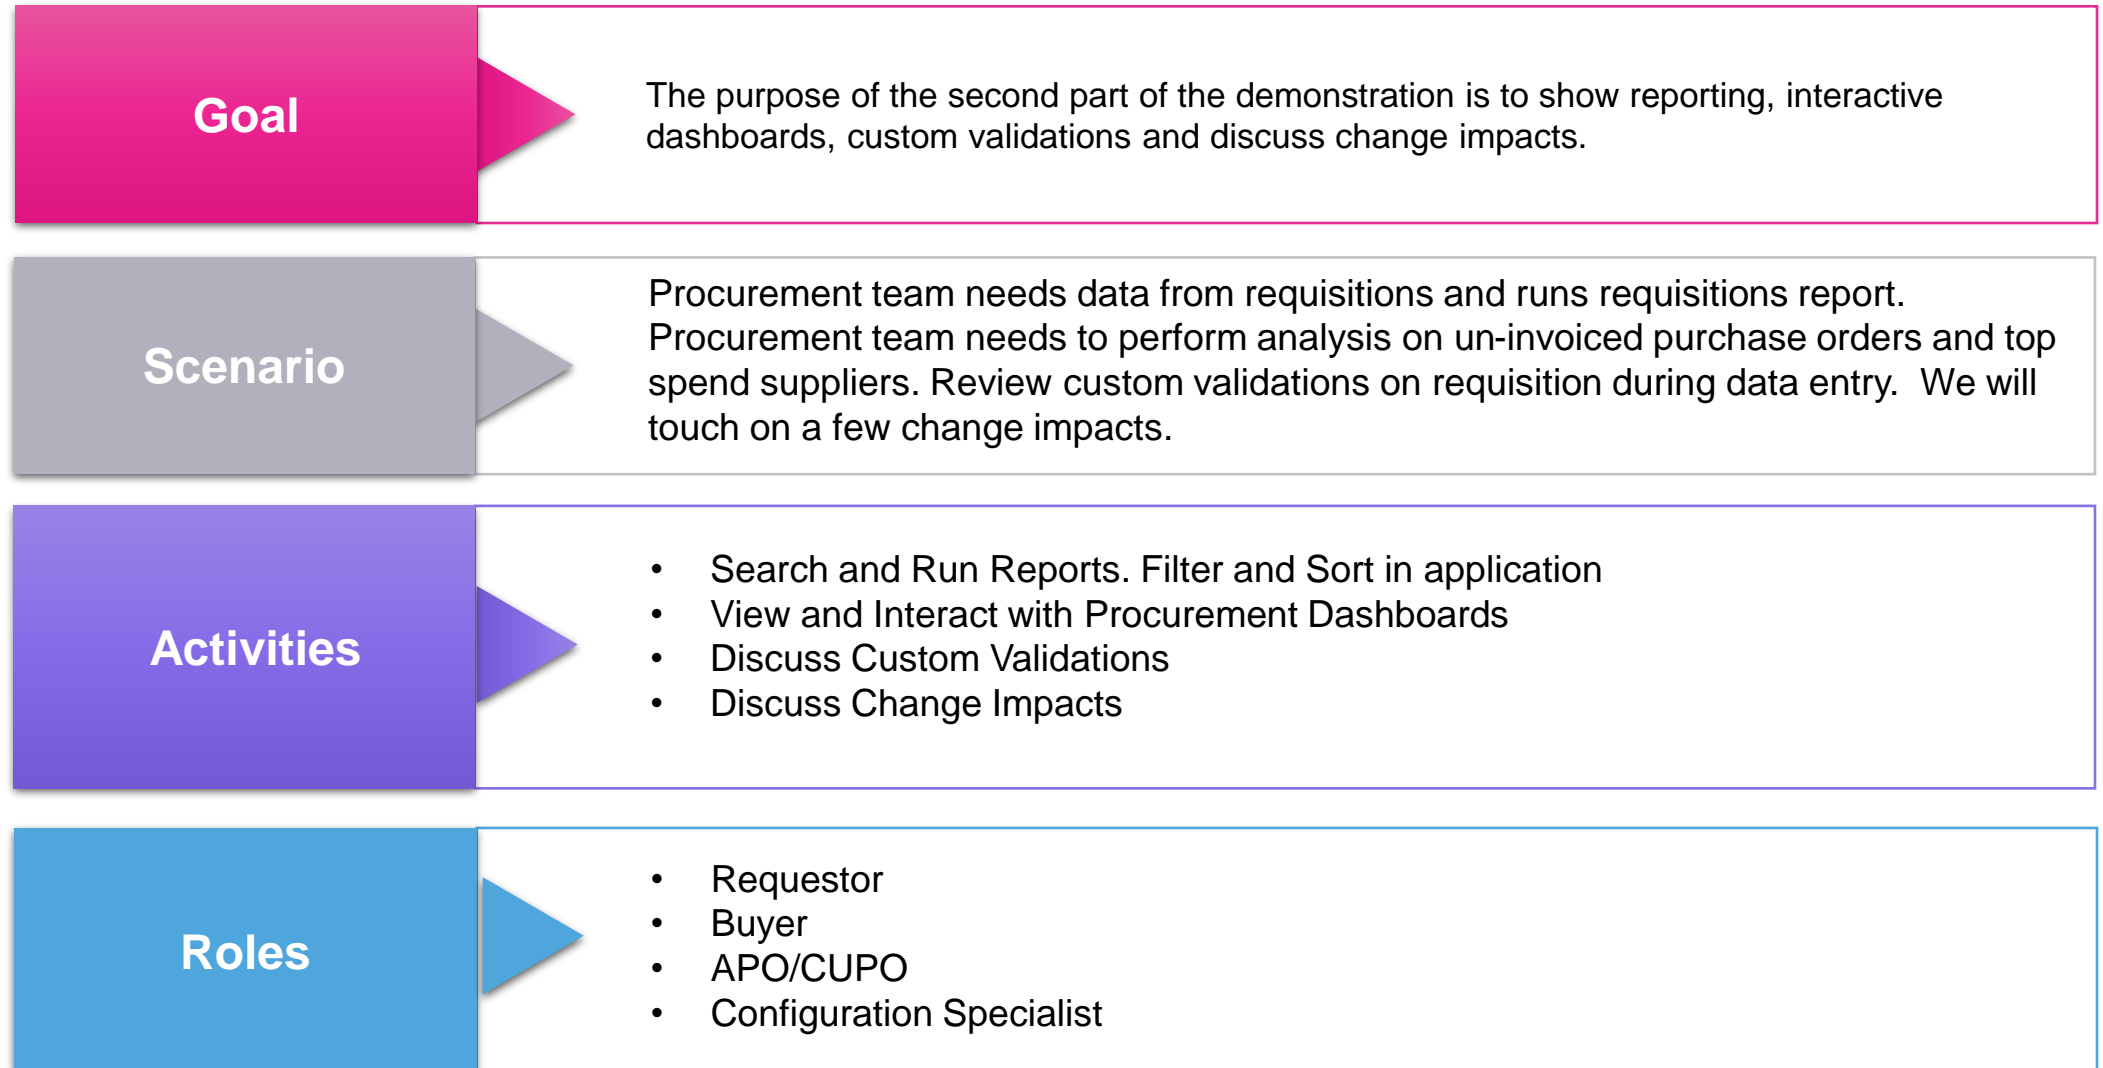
Goal

The purpose of the second part of the demonstration is to show reporting, interactive dashboards, custom validations and discuss change impacts.

Scenario

Procurement team needs data from requisitions and runs requisitions report. Procurement team needs to perform analysis on un-invoiced purchase orders and top spend suppliers. Review custom validations on requisition during data entry.  We will touch on a few change impacts.

Activities

- Search and Run Reports. Filter and Sort in application
- View and Interact with Procurement Dashboards
- Discuss Custom Validations
- Discuss Change Impacts

Roles

- Requestor
- Buyer
- APO/CUPO
- Configuration Specialist